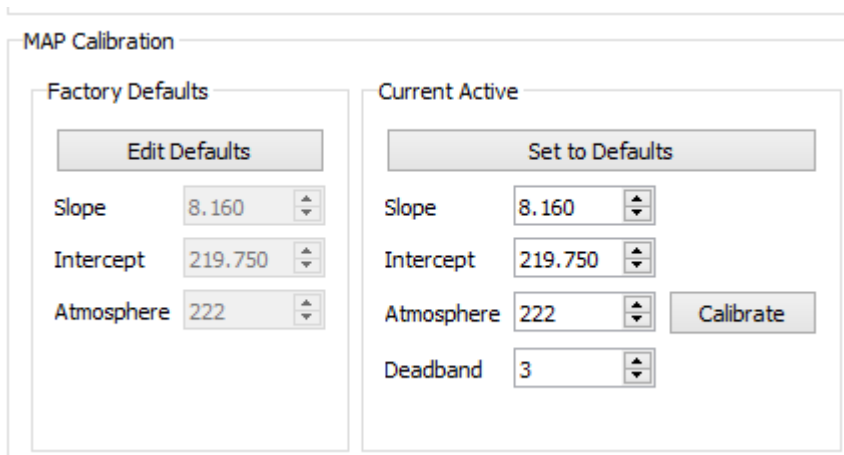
MAP Calibration

Factory Defaults

Edit Defaults

Slope 8.160

Intercept 219.750

Atmosphere 222

Current Active

Set to Defaults

Slope 8.160

Intercept 219.750

Atmosphere 222

Calibrate

Deadband 3